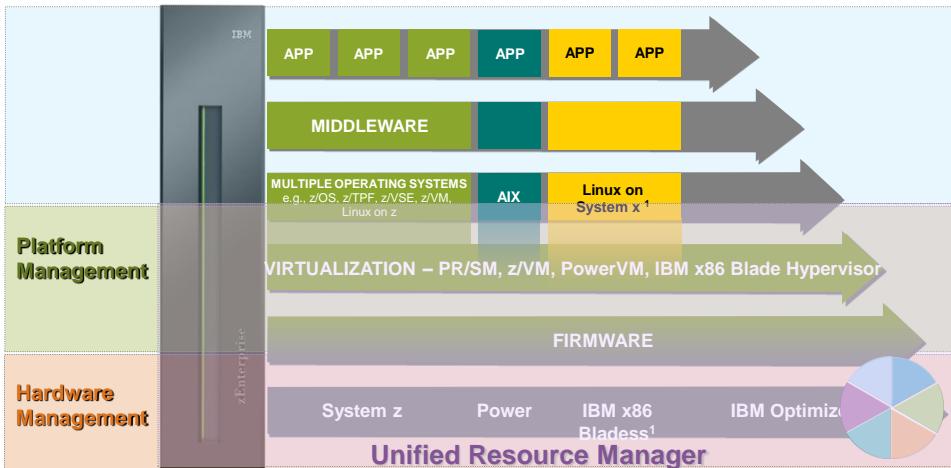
IBM

APP APP APP APP APP APP

MIDDLEWARE

MULTIPLE OPERATING SYSTEMS e.g., z/OS, z/TPF, z/VSE, z/VM, Linux on z

AIX

Linux on System x $^1$

Platform Management

VIRTUALIZATION – PR/SM, z/VM, PowerVM, IBM x86 Blade Hypervisor

FIRMWARE

Hardware Management

zEnterprise

System z

Power

IBM x86 Bladess$^1$

IBM Optimiz

Unified Resource Manager